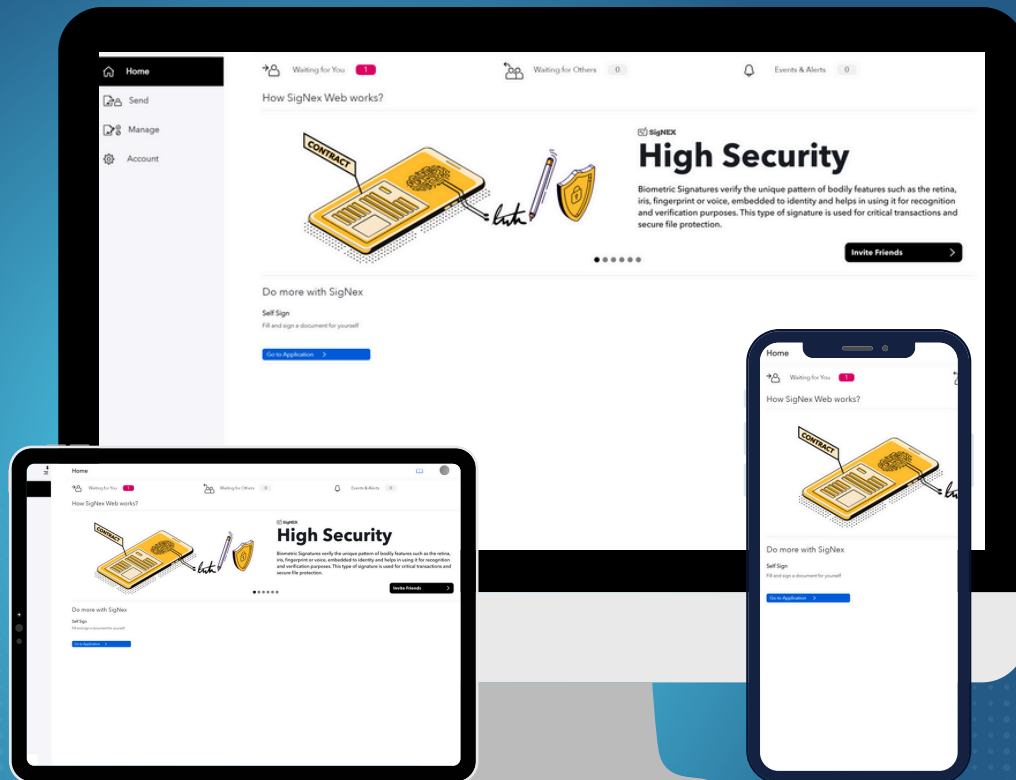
Home
Send
Manage
Account

Waiting for You 1
Waiting for Others 0
Events & Alerts 0

How SigNex Web works?

CONTRACT

SigNEX
High Security
Biometric Signatures verify the unique pattern of bodily features such as the retina, iris, fingerprint or voice, embedded to identity and helps in using it for recognition and verification purposes. This type of signature is used for critical transactions and secure file protection.

Invite Friends

Do more with SigNex
Self Sign
Fill and sign a document for yourself
Go to Application

Home
Waiting for You 1
Waiting for Others 0
Events & Alerts 0
How SigNex Web works?
CONTRACT
SigNEX
High Security
Biometric Signatures verify the unique pattern of bodily features such as the retina, iris, fingerprint or voice, embedded to identity and helps in using it for recognition and verification purposes. This type of signature is used for critical transactions and secure file protection.
Invite Friends
Do more with SigNex
Self Sign
Fill and sign a document for yourself
Go to Application

Home
Waiting for You 1
How SigNex Web works?
CONTRACT
Do more with SigNex
Self Sign
Fill and sign a document for yourself
Go to Application